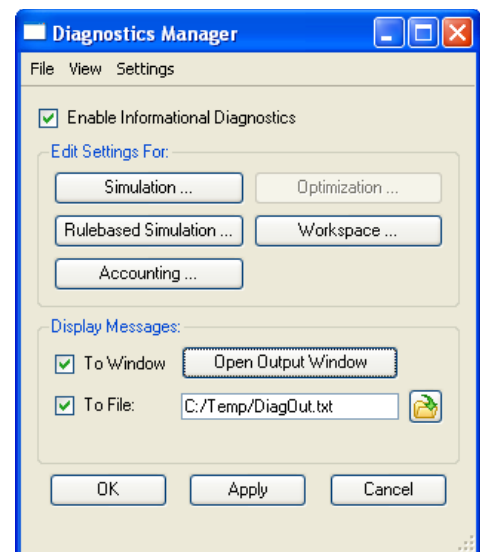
Diagnostics Manager

File View Settings

Enable Informational Diagnostics

Edit Settings For:

Simulation ...

Optimization ...

Rulebased Simulation ...

Workspace ...

Accounting ...

Display Messages:

To Window

Open Output Window

To File:

C:/Temp/DiagOut.txt

OK

Apply

Cancel